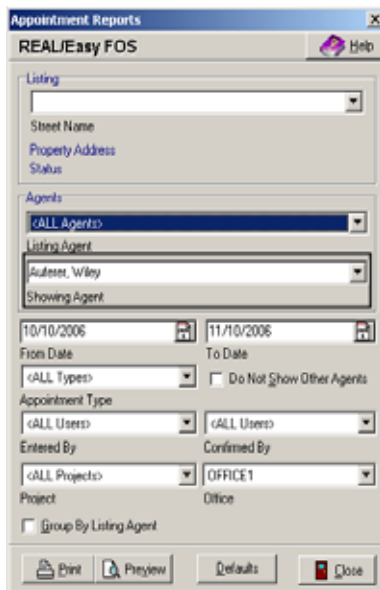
Appointment Reports

REAL/Easy FOS

Help

Listing

Street Name

Property Address

Status

Agents

<ALL Agents>

Listing Agent

Auterer, Wiley

Showing Agent

10/10/2006

11/10/2006

From Date

To Date

<ALL Types>

Do Not Show Other Agents

Appointment Type

<ALL Users>

<ALL Users>

Entered By

Confirmed By

<ALL Projects>

OFFICE1

Project

Office

Group By Listing Agent

Print

Preview

Defaults

Close